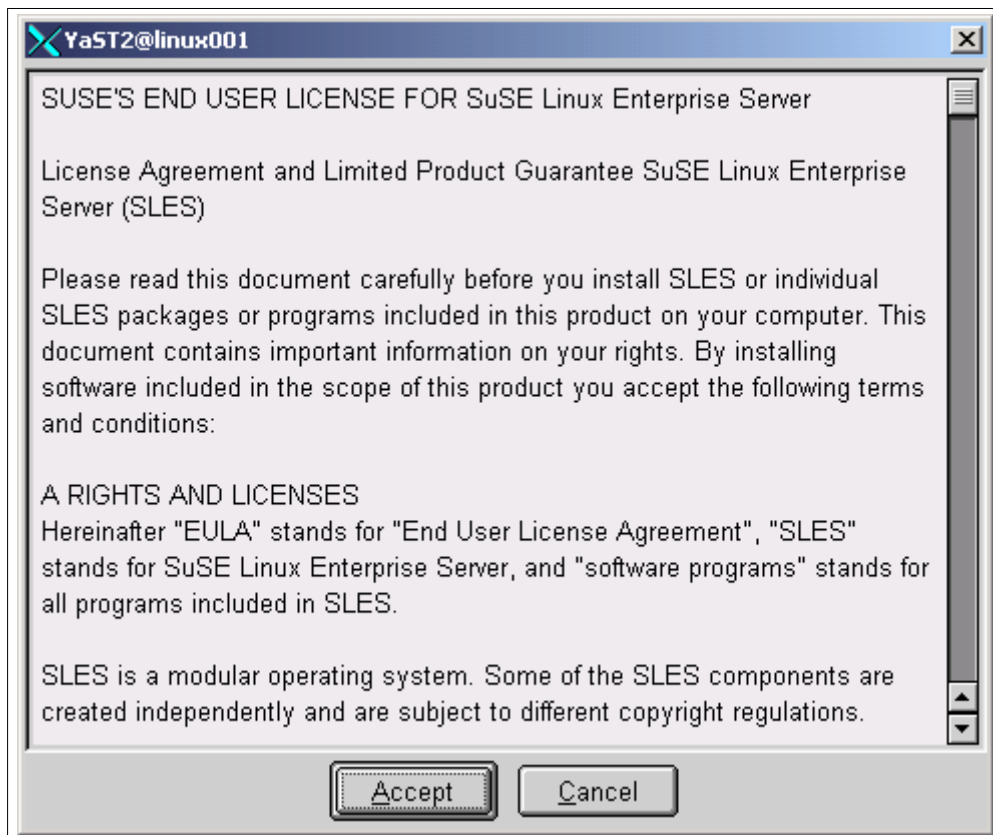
YaST2@linux001

SUSE'S END USER LICENSE FOR SuSE Linux Enterprise Server

License Agreement and Limited Product Guarantee SuSE Linux Enterprise Server (SLES)

Please read this document carefully before you install SLES or individual SLES packages or programs included in this product on your computer. This document contains important information on your rights. By installing software included in the scope of this product you accept the following terms and conditions:

A RIGHTS AND LICENSES
Hereinafter "EULA" stands for "End User License Agreement", "SLES" stands for SuSE Linux Enterprise Server, and "software programs" stands for all programs included in SLES.

SLES is a modular operating system. Some of the SLES components are created independently and are subject to different copyright regulations.

Accept

Cancel